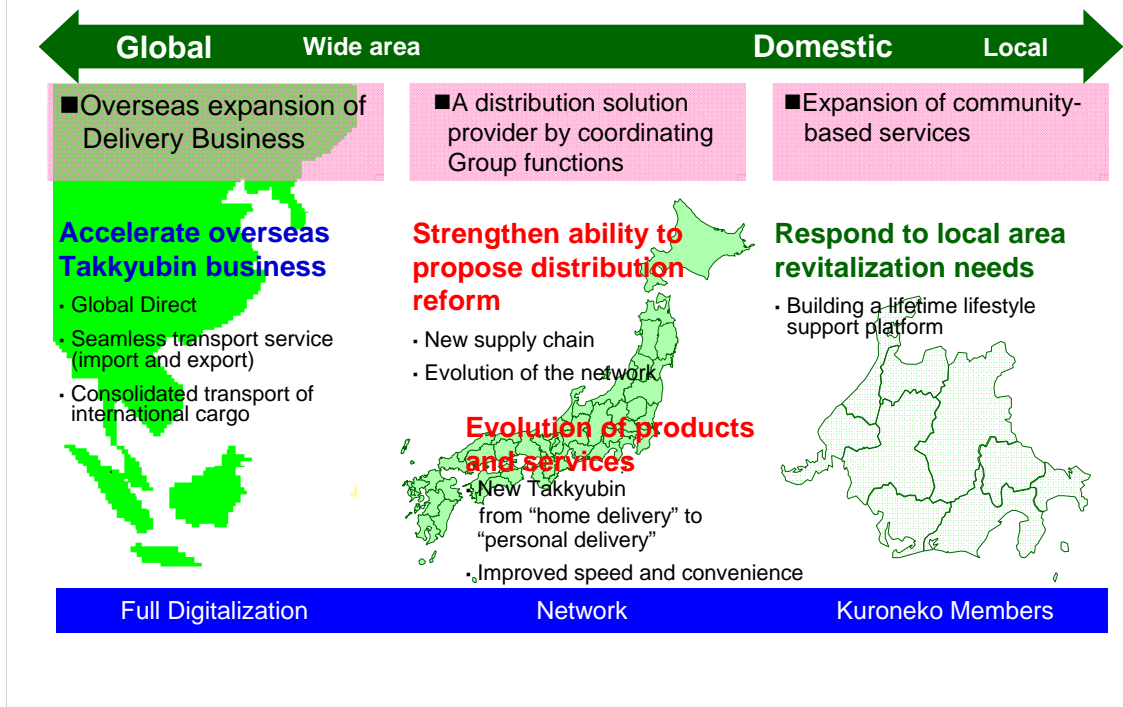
Global Wide area Domestic Local

■Overseas expansion of Delivery Business

■A distribution solution provider by coordinating Group functions

■Expansion of community-based services

Accelerate overseas Takkyubin business

- Global Direct
- Seamless transport service (import and export)
- Consolidated transport of international cargo

Strengthen ability to propose distribution reform

- New supply chain
- Evolution of the network

Evolution of products and services

- New Takkyubin from "home delivery" to "personal delivery"
- Improved speed and convenience

Respond to local area revitalization needs

- Building a lifetime lifestyle support platform

Full Digitalization Network Kuroneko Members